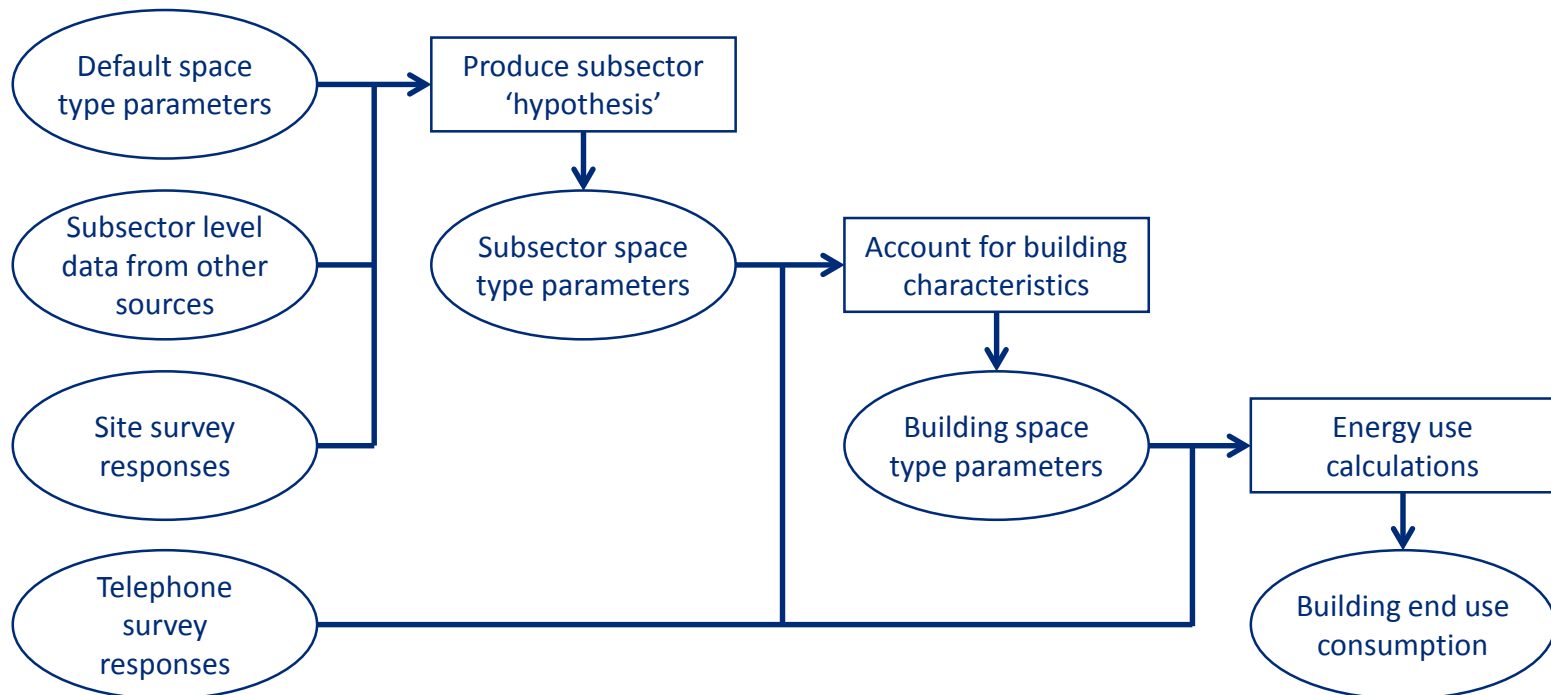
Default space type parameters

Subsector level data from other sources

Site survey responses

Telephone survey responses

Produce subsector 'hypothesis'

Subsector space type parameters

Account for building characteristics

Building space type parameters

Energy use calculations

Building end use consumption